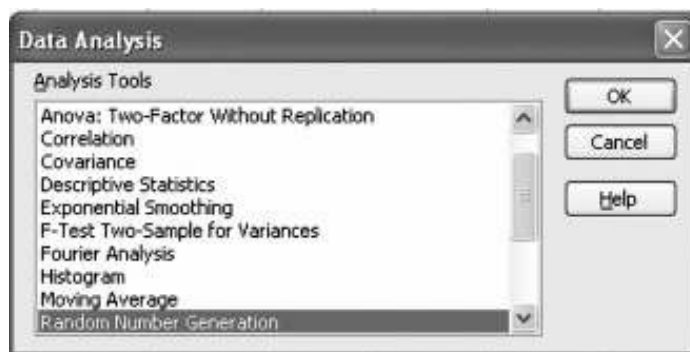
Data Analysis

Analysis Tools

Anova: Two-Factor Without Replication
Correlation
Covariance
Descriptive Statistics
Exponential Smoothing
F-Test Two-Sample for Variances
Fourier Analysis
Histogram
Moving Average
Random Number Generation

OK

Cancel

Help